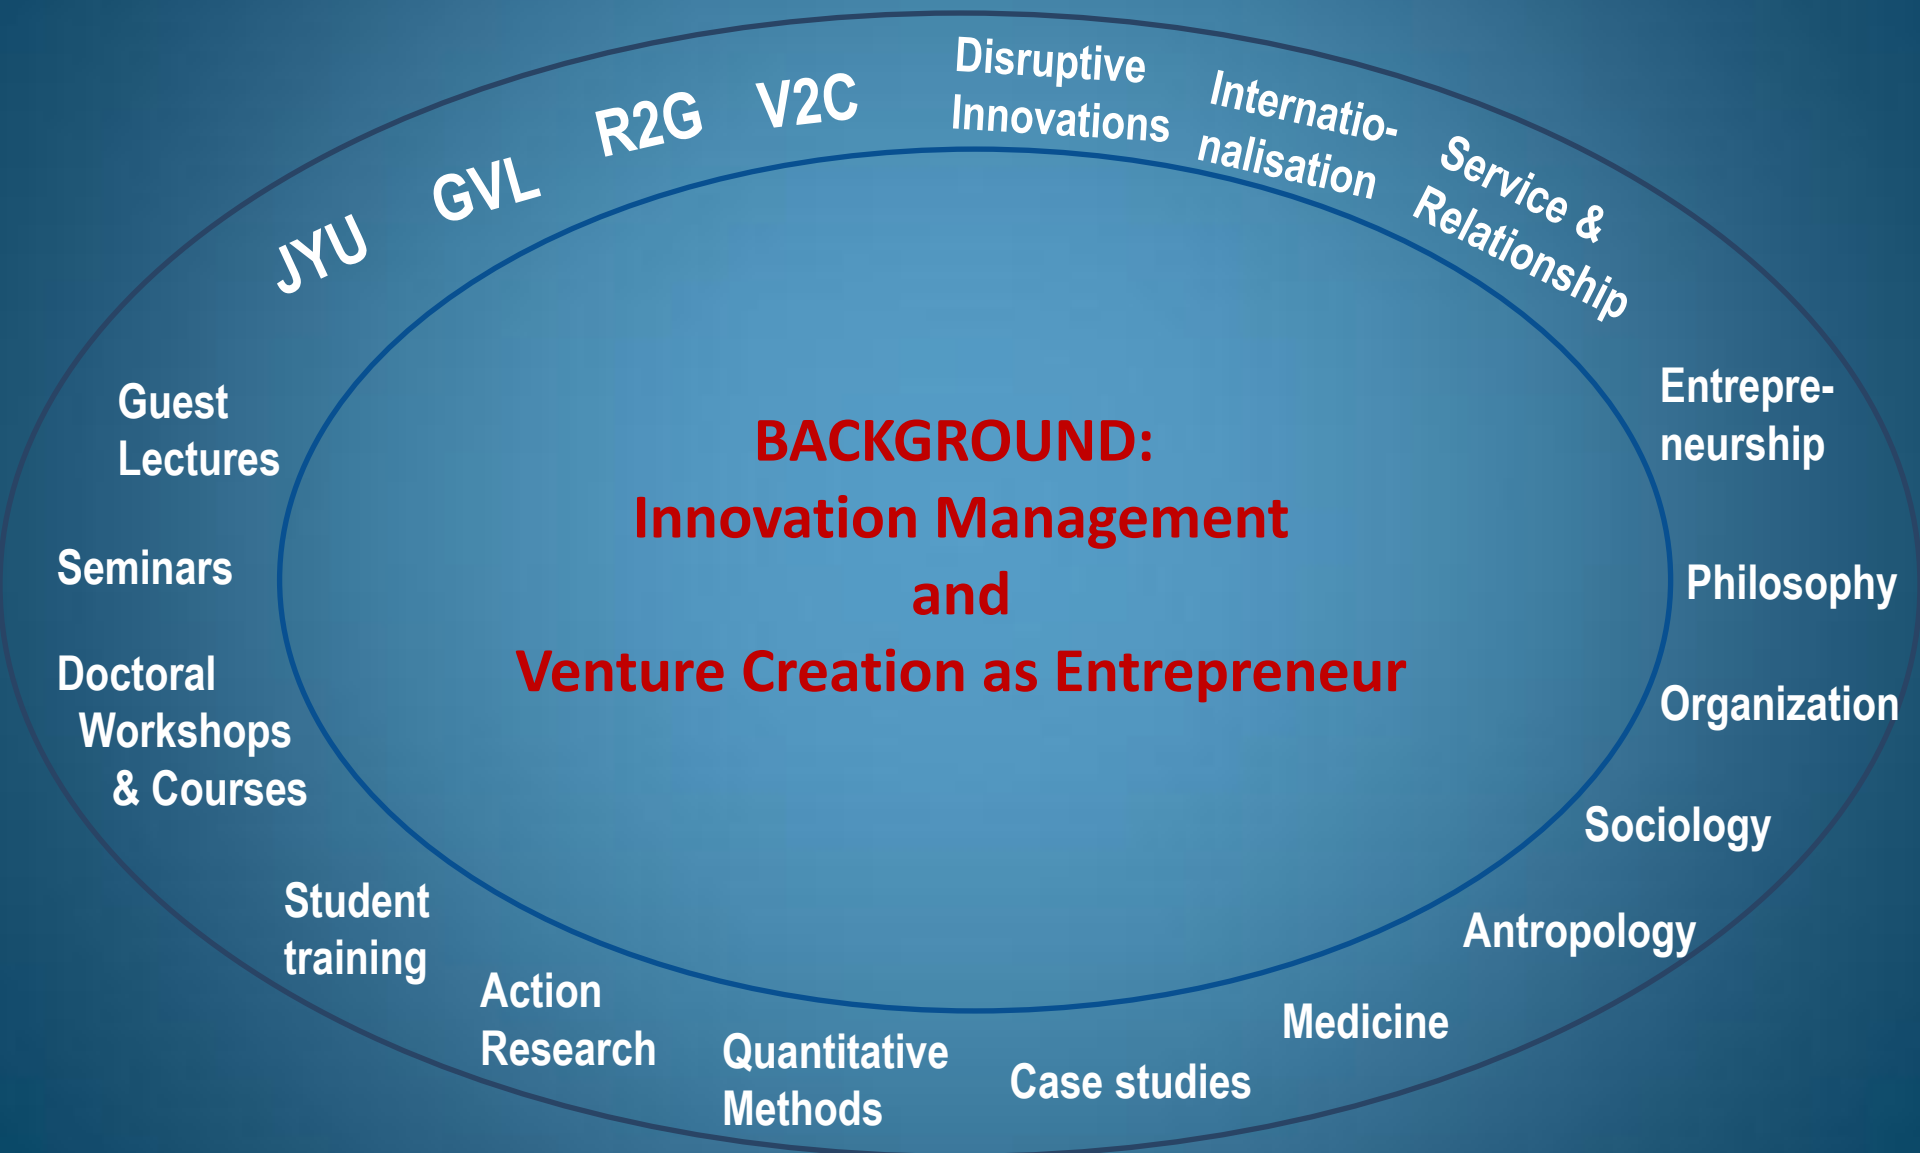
JYU GVL R2G V2C Disruptive Innovations Internationalisation Service & Relationship

Guest Lectures

Seminars

Doctoral Workshops & Courses

Student training

Action Research

Quantitative Methods

Case studies

Medicine

Antropology

Sociology

Organization

Philosophy

Entrepreneurship

BACKGROUND:
Innovation Management
and
Venture Creation as Entrepreneur